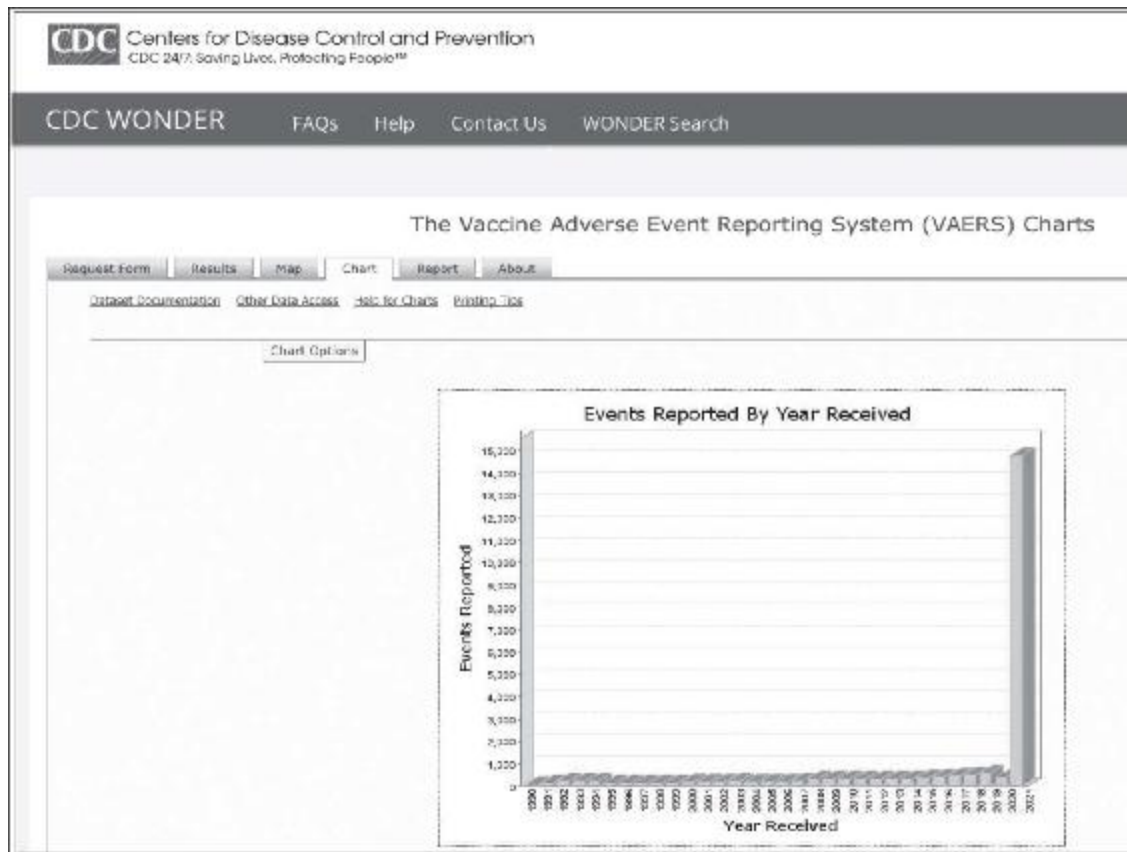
CDC Centers for Disease Control and Prevention
CDC 24/7: Saving Lives, Protecting People™

CDC WONDER FAQs Help Contact Us WONDER Search

The Vaccine Adverse Event Reporting System (VAERS) Charts

Request Form | Results | Map | Chart | Report | About

Dataset Documentation Other Data Access Help for Charts Printing Tips

Chart Options

Events Reported By Year Received

15,000
14,000
13,000
12,000
11,000
10,000
9,000
8,000
7,000
6,000
5,000
4,000
3,000
2,000
1,000
0

Events Reported

1990 1991 1992 1993 1994 1995 1996 1997 1998 1999 2000 2001 2002 2003 2004 2005 2006 2007 2008 2009 2010 2011 2012 2013 2014 2015 2016 2017 2018 2019 2020 2021

Year Received